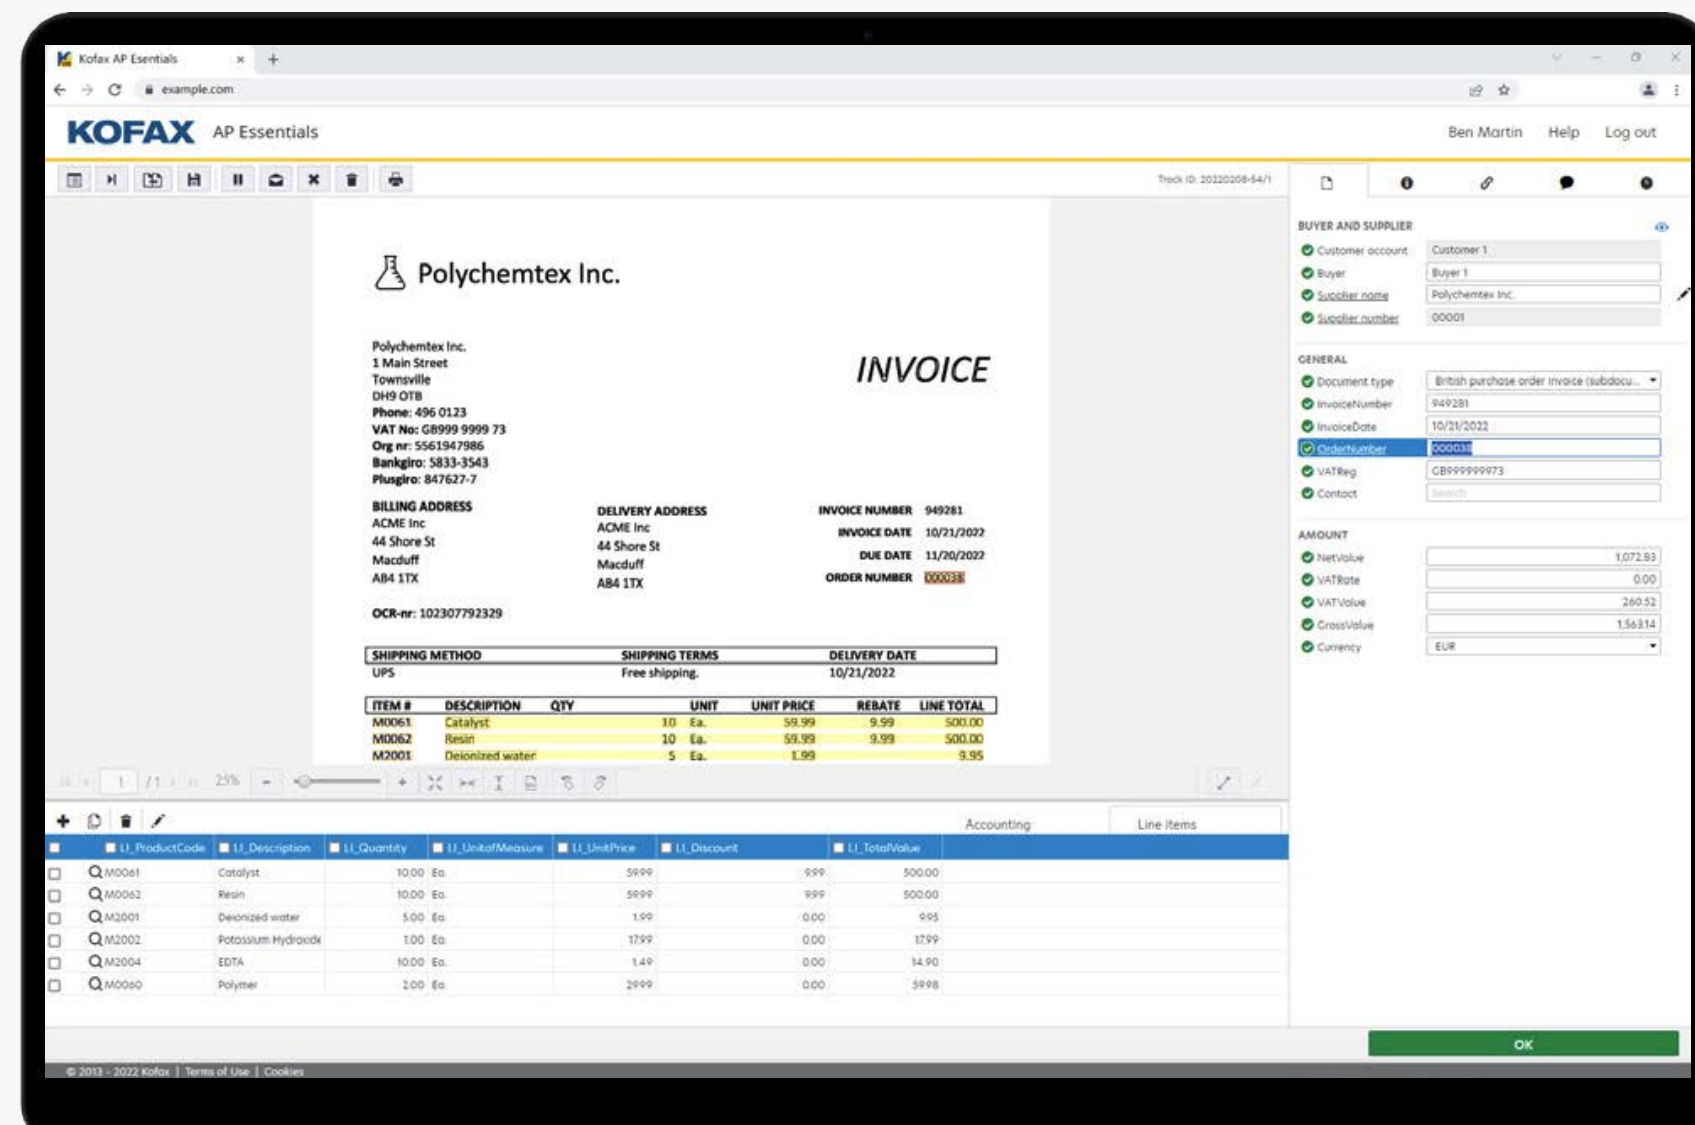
Kofax AP Essentials ×
example.com

KOFAX AP Essentials
Ben Martin Help Log out

Track ID: 20220208-54/1

Polychemtex Inc.

Polychemtex Inc.
1 Main Street
Townsville
DH9 OTB
Phone: 496 0123
VAT No: GB999 9999 73
Org nr: 5561947986
Bankgiro: 5833-3543
Plusgiro: 847627-7

INVOICE

BILLING ADDRESS
ACME Inc
44 Shore St
Macduff
AB4 1TX

DELIVERY ADDRESS
ACME Inc
44 Shore St
Macduff
AB4 1TX

INVOICE NUMBER 949281
INVOICE DATE 10/21/2022
DUE DATE 11/20/2022
ORDER NUMBER 000038

OCR-nr: 102307792329

| SHIPPING METHOD | SHIPPING TERMS | DELIVERY DATE |
|---|---|---|
| UPS | Free shipping. | 10/21/2022 |

| ITEM # | DESCRIPTION | QTY | UNIT | UNIT PRICE | REBATE | LINE TOTAL |
|---|---|---|---|---|---|---|
| M0061 | Catalyst | 10 | Ea. | 59.99 | 9.99 | 500.00 |
| M0062 | Resin | 10 | Ea. | 59.99 | 9.99 | 500.00 |
| M2001 | Deionized water | 5 | Ea. | 1.99 | | 9.95 |

1 /1 25%

BUYER AND SUPPLIER
Customer account: Customer 1
Buyer: Buyer 1
Supplier name: Polychemtex Inc.
Supplier number: 00001

GENERAL
Document type: British purchase order invoice (subdocu...
InvoiceNumber: 949281
InvoiceDate: 10/21/2022
OrderNumber: 000038
VATReg: GB999999973
Contact: Search

AMOUNT
NetValue: 1,072.83
VATRate: 0.00
VATValue: 260.52
GrossValue: 1,563.14
Currency: EUR

Accounting Line items

| | LI_ProductCode | LI_Description | LI_Quantity | LI_UnitofMeasure | LI_UnitPrice | LI_Discount | LI_TotalValue |
|---|---|---|---|---|---|---|---|
| | M0061 | Catalyst | 10.00 | Ea. | 59.99 | 9.99 | 500.00 |
| | M0062 | Resin | 10.00 | Ea. | 59.99 | 9.99 | 500.00 |
| | M2001 | Deionized water | 5.00 | Ea. | 1.99 | 0.00 | 9.95 |
| | M2002 | Potassium Hydroxide | 1.00 | Ea. | 17.99 | 0.00 | 17.99 |
| | M2004 | EDTA | 10.00 | Ea. | 1.49 | 0.00 | 14.90 |
| | M0060 | Polymer | 2.00 | Ea. | 29.99 | 0.00 | 59.98 |

OK

© 2013 - 2022 Kofax | Terms of Use | Cookies